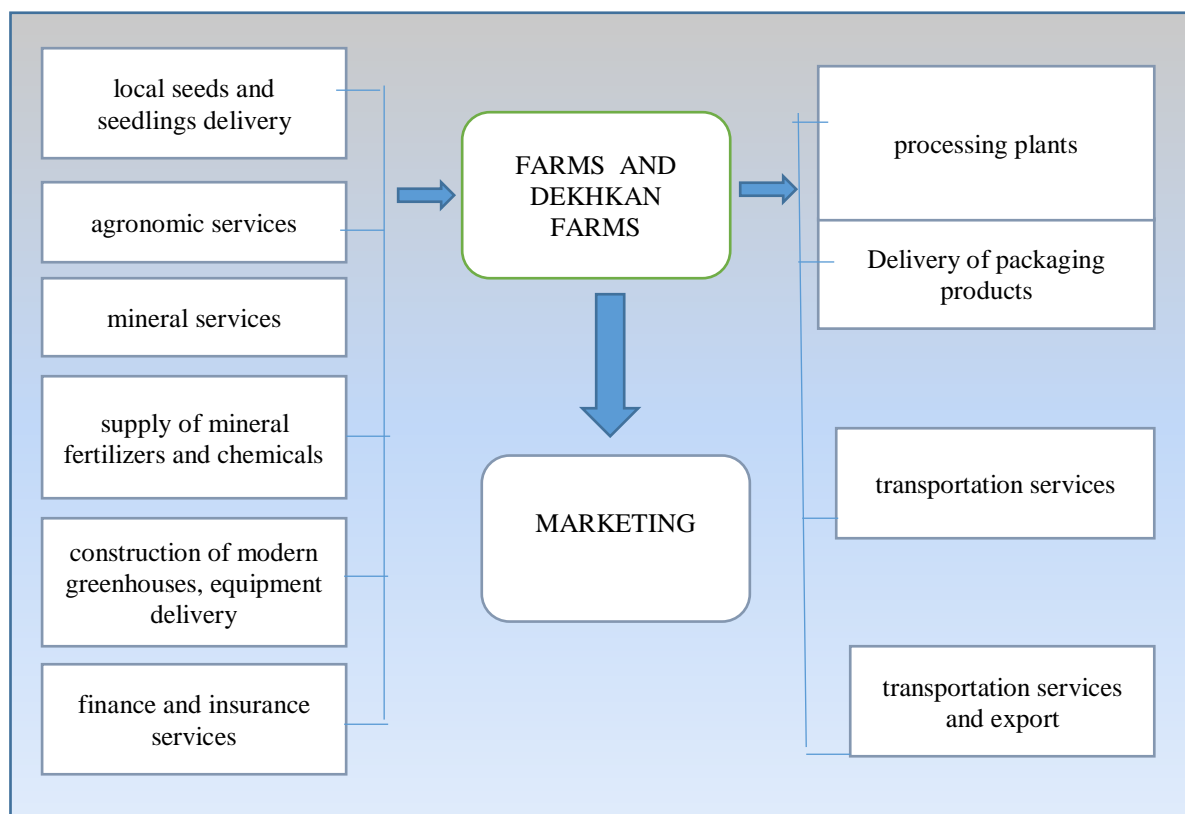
local seeds and seedlings delivery

agronomic services

mineral services

supply of mineral fertilizers and chemicals

construction of modern greenhouses, equipment delivery

finance and insurance services

FARMS AND DEKHKAN FARMS

MARKETING

processing plants

Delivery of packaging products

transportation services

transportation services and export